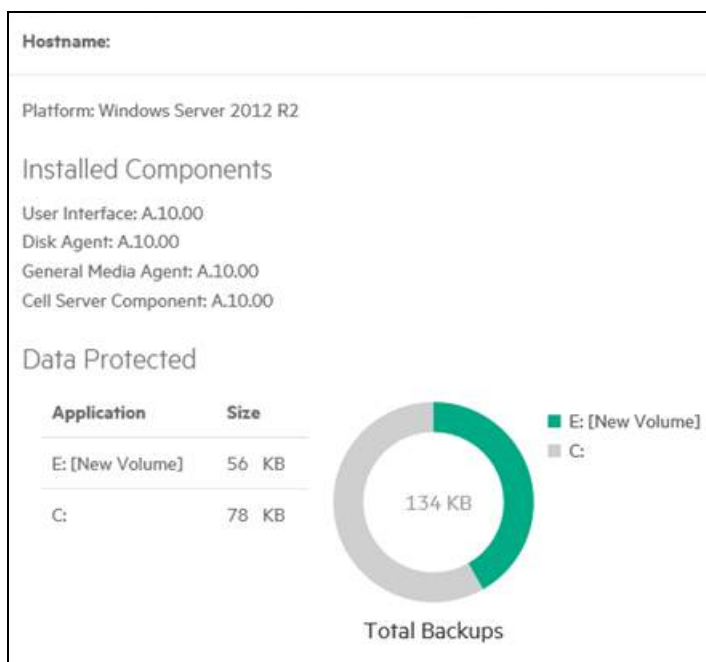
Hostname:

Platform: Windows Server 2012 R2

Installed Components

User Interface: A.10.00
Disk Agent: A.10.00
General Media Agent: A.10.00
Cell Server Component: A.10.00

Data Protected

| Application | Size |
|---|---|
| E: [New Volume] | 56 KB |
| C: | 78 KB |

134 KB

E: [New Volume]
C:

Total Backups